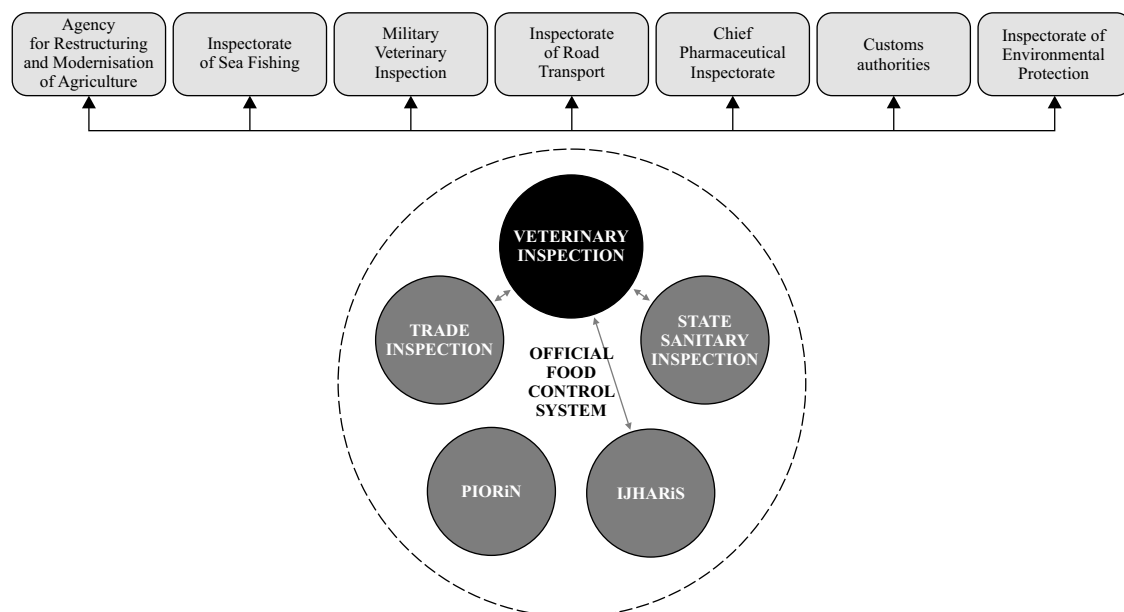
Agency for Restructuring and Modernisation of Agriculture

Inspectorate of Sea Fishing

Military Veterinary Inspection

Inspectorate of Road Transport

Chief Pharmaceutical Inspectorate

Customs authorities

Inspectorate of Environmental Protection

VETERINARY INSPECTION

TRADE INSPECTION

STATE SANITARY INSPECTION

OFFICIAL FOOD CONTROL SYSTEM

PIORiN

IJHARiS